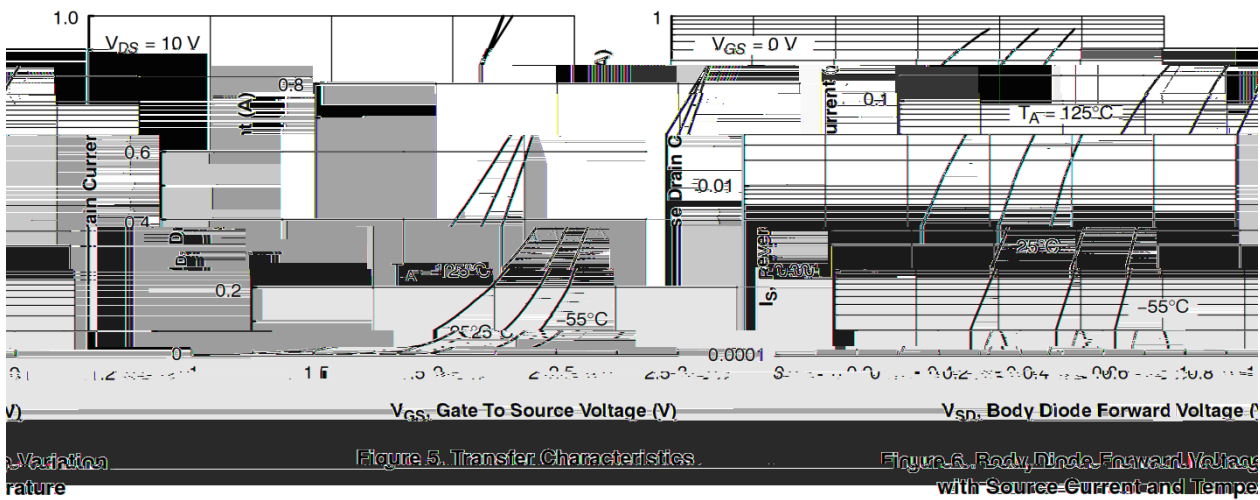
1.0

$V_{DS}$ = 10 V

0.8

0.6

0.4

0.2

0

$I_D$, Drain Current (A)

$T_A$ = 125°C

25°C

−55°C

1.5

2

2.5

3

$V_{GS}$, Gate To Source Voltage (V)

Figure 5. Transfer Characteristics

1

$V_{GS}$ = 0 V

0.1

0.01

0.001

0.0001

$I_S$, Reverse Drain Current (A)

$T_A$ = 125°C

25°C

−55°C

0.2

0.4

0.6

0.8

$V_{SD}$, Body Diode Forward Voltage (V)

Figure 6. Body Diode Forward Voltage Variation with Source Current and Temperature

(V)

e Variation

rature